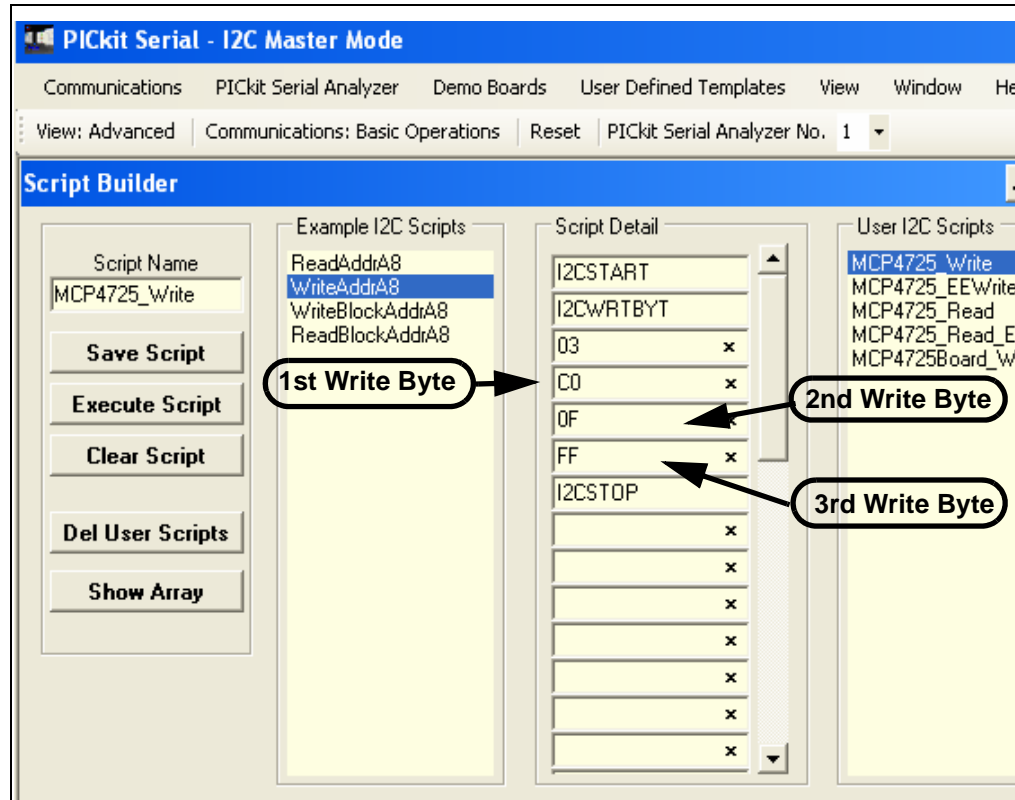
PICkit Serial - I2C Master Mode

Communications PICkit Serial Analyzer Demo Boards User Defined Templates View Window He

View: Advanced Communications: Basic Operations Reset PICkit Serial Analyzer No. 1

Script Builder

Script Name
MCP4725_Write

Save Script
Execute Script
Clear Script
Del User Scripts
Show Array

Example I2C Scripts
ReadAddrA8
WriteAddrA8
WriteBlockAddrA8
ReadBlockAddrA8

Script Detail
I2CSTART
I2CWRTBYT
03 ×
C0 ×
0F ×
FF ×
I2CSTOP
×
×
×
×
×
×
×

User I2C Scripts
MCP4725_Write
MCP4725_EEWrite
MCP4725_Read
MCP4725_Read_E
MCP4725Board_W

1st Write Byte
2nd Write Byte
3rd Write Byte